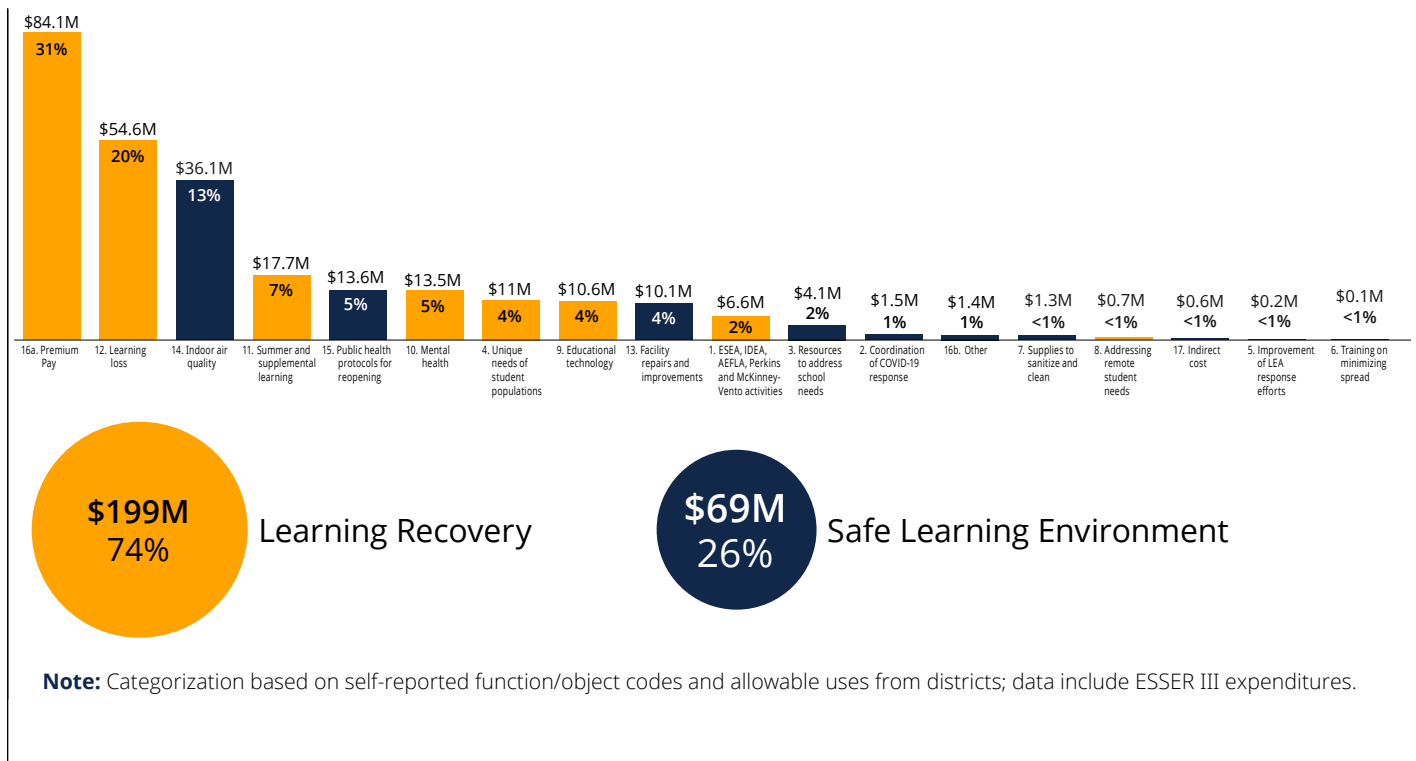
$84.1M
31%
16a. Premium Pay

$54.6M
20%
12. Learning loss

$36.1M
13%
14. Indoor air quality

$17.7M
7%
11. Summer and supplemental learning

$13.6M
5%
15. Public health protocols for reopening

$13.5M
5%
10. Mental health

$11M
4%
4. Unique needs of student populations

$10.6M
4%
9. Educational technology

$10.1M
4%
13. Facility repairs and improvements

$6.6M
2%
1. ESEA, IDEA, AEFLA, Perkins and McKinney-Vento activities

$4.1M
2%
3. Resources to address school needs

$1.5M
1%
2. Coordination of COVID-19 response

$1.4M
1%
16b. Other

$1.3M
<1%
7. Supplies to sanitize and clean

$0.7M
<1%
8. Addressing remote student needs

$0.6M
<1%
17. Indirect cost

$0.2M
<1%
5. Improvement of LEA response efforts

$0.1M
<1%
6. Training on minimizing spread

$199M
74%
Learning Recovery

$69M
26%
Safe Learning Environment

**Note:** Categorization based on self-reported function/object codes and allowable uses from districts; data include ESSER III expenditures.